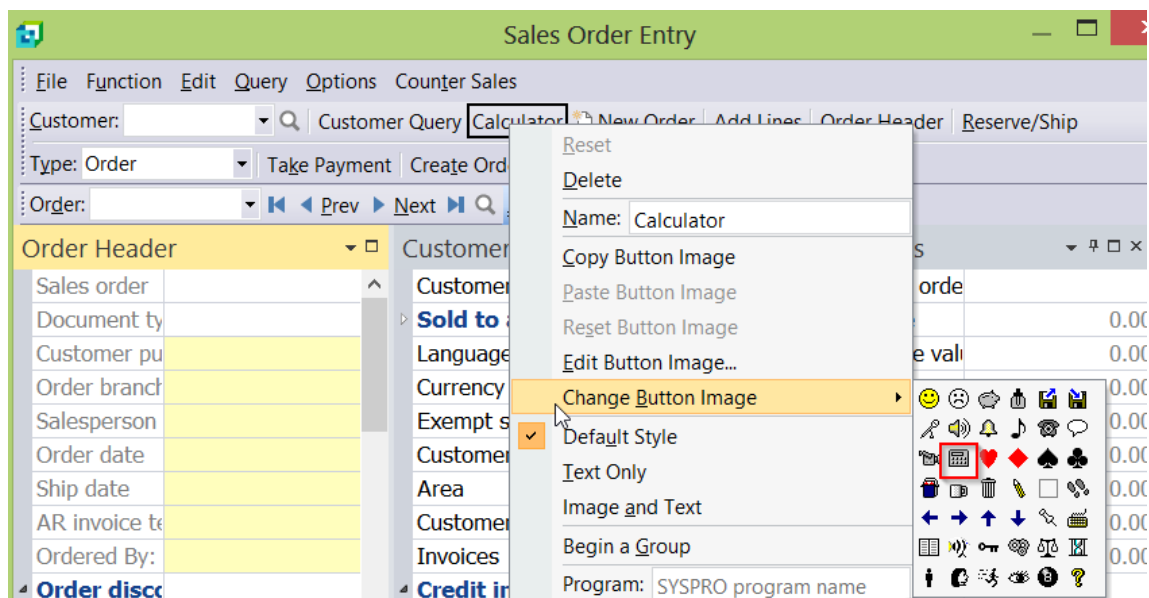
Sales Order Entry

File Function Edit Query Options Counter Sales

Customer: Customer Query Calculator New Order Add Lines Order Header Reserve/Ship

Type: Order Take Payment Create Ord

Order: Prev Next

Order Header

Sales order
Document ty
Customer pu
Order branch
Salesperson
Order date
Ship date
AR invoice te
Ordered By:
Order disc

Customer
Customer
Sold to a
Language
Currency
Exempt s
Customer
Area
Customer
Invoices
Credit in

s
orde
0.00
e valu 0.00
0.00
0.00
0.00
0.00
0.00
0.00
0.00

Reset
Delete
Name: Calculator
Copy Button Image
Paste Button Image
Reset Button Image
Edit Button Image...
Change Button Image
Default Style
Text Only
Image and Text
Begin a Group
Program: SYSPRO program name